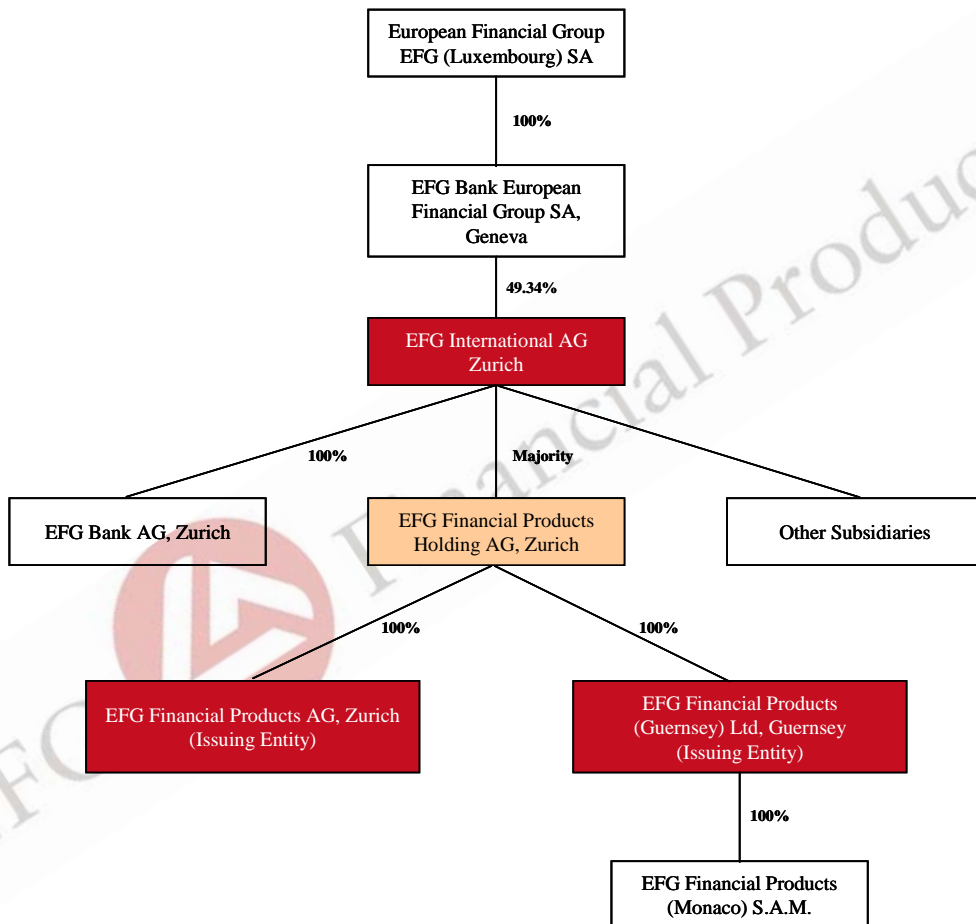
European Financial Group EFG (Luxembourg) SA

100%

EFG Bank European Financial Group SA, Geneva

49.34%

EFG International AG Zurich

100%

Majority

EFG Bank AG, Zurich

EFG Financial Products Holding AG, Zurich

Other Subsidiaries

100%

100%

EFG Financial Products AG, Zurich (Issuing Entity)

EFG Financial Products (Guernsey) Ltd, Guernsey (Issuing Entity)

100%

EFG Financial Products (Monaco) S.A.M.

EFG Financial Produc